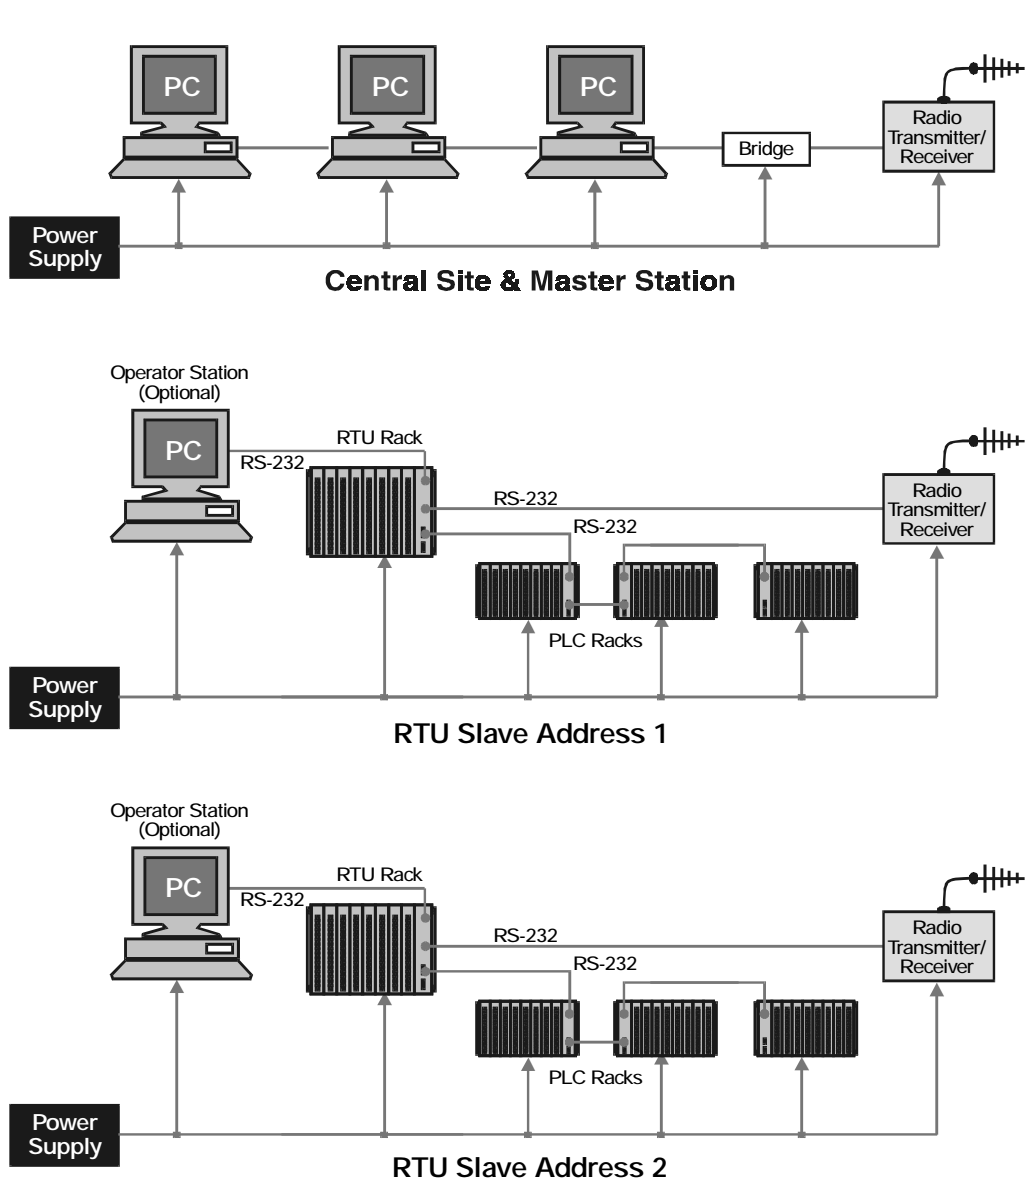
PC

PC

PC

Bridge

Radio Transmitter/ Receiver

Power Supply

Central Site & Master Station

Operator Station (Optional)

PC

RTU Rack

RS-232

RS-232

RS-232

Radio Transmitter/ Receiver

PLC Racks

Power Supply

RTU Slave Address 1

Operator Station (Optional)

PC

RTU Rack

RS-232

RS-232

RS-232

Radio Transmitter/ Receiver

PLC Racks

Power Supply

RTU Slave Address 2